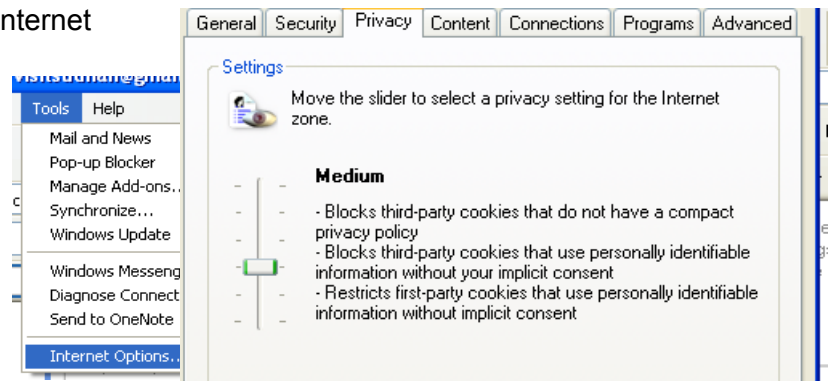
nternet

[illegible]

Tools Help

Mail and News
Pop-up Blocker
Manage Add-ons...
Synchronize...
Windows Update
Windows Messeng
Diagnose Connect
Send to OneNote
Internet Options...

General | Security | Privacy | Content | Connections | Programs | Advanced

Settings

Move the slider to select a privacy setting for the Internet zone.

Medium

- Blocks third-party cookies that do not have a compact privacy policy
- Blocks third-party cookies that use personally identifiable information without your implicit consent
- Restricts first-party cookies that use personally identifiable information without implicit consent